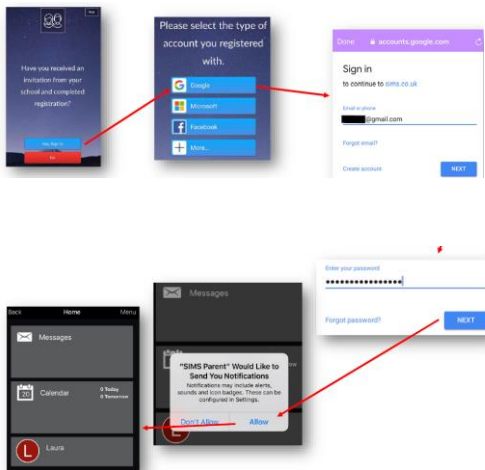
Have you received an invitation from your school and completed registration?

Yes, Sign in

No

Please select the type of account you registered with.

Google

Microsoft

Facebook

More...

Done accounts.google.com

Sign in

to continue to sims.co.uk

Email or phone

@gmail.com

Forgot email?

Create account

NEXT

Enter your password

••••••••••••••••

Forgot password?

NEXT

Back Home Menu

Messages

20 Calendar

0 Today 0 Tomorrow

L Laura

Messages

"SIMS Parent" Would Like to Send You Notifications

Notifications may include alerts, sounds and icon badges. These can be configured in Settings.

Don't Allow

Allow